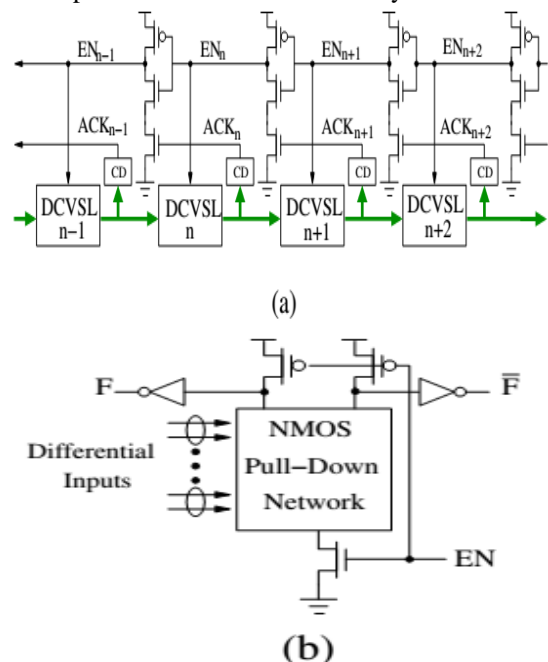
$EN_{n-1}$
$EN_n$
$EN_{n+1}$
$EN_{n+2}$
$ACK_{n-1}$
$ACK_n$
$ACK_{n+1}$
$ACK_{n+2}$
CD
CD
CD
CD
DCVSL n−1
DCVSL n
DCVSL n+1
DCVSL n+2

(a)

F
$\overline{F}$
Differential Inputs
NMOS Pull−Down Network
EN

(b)